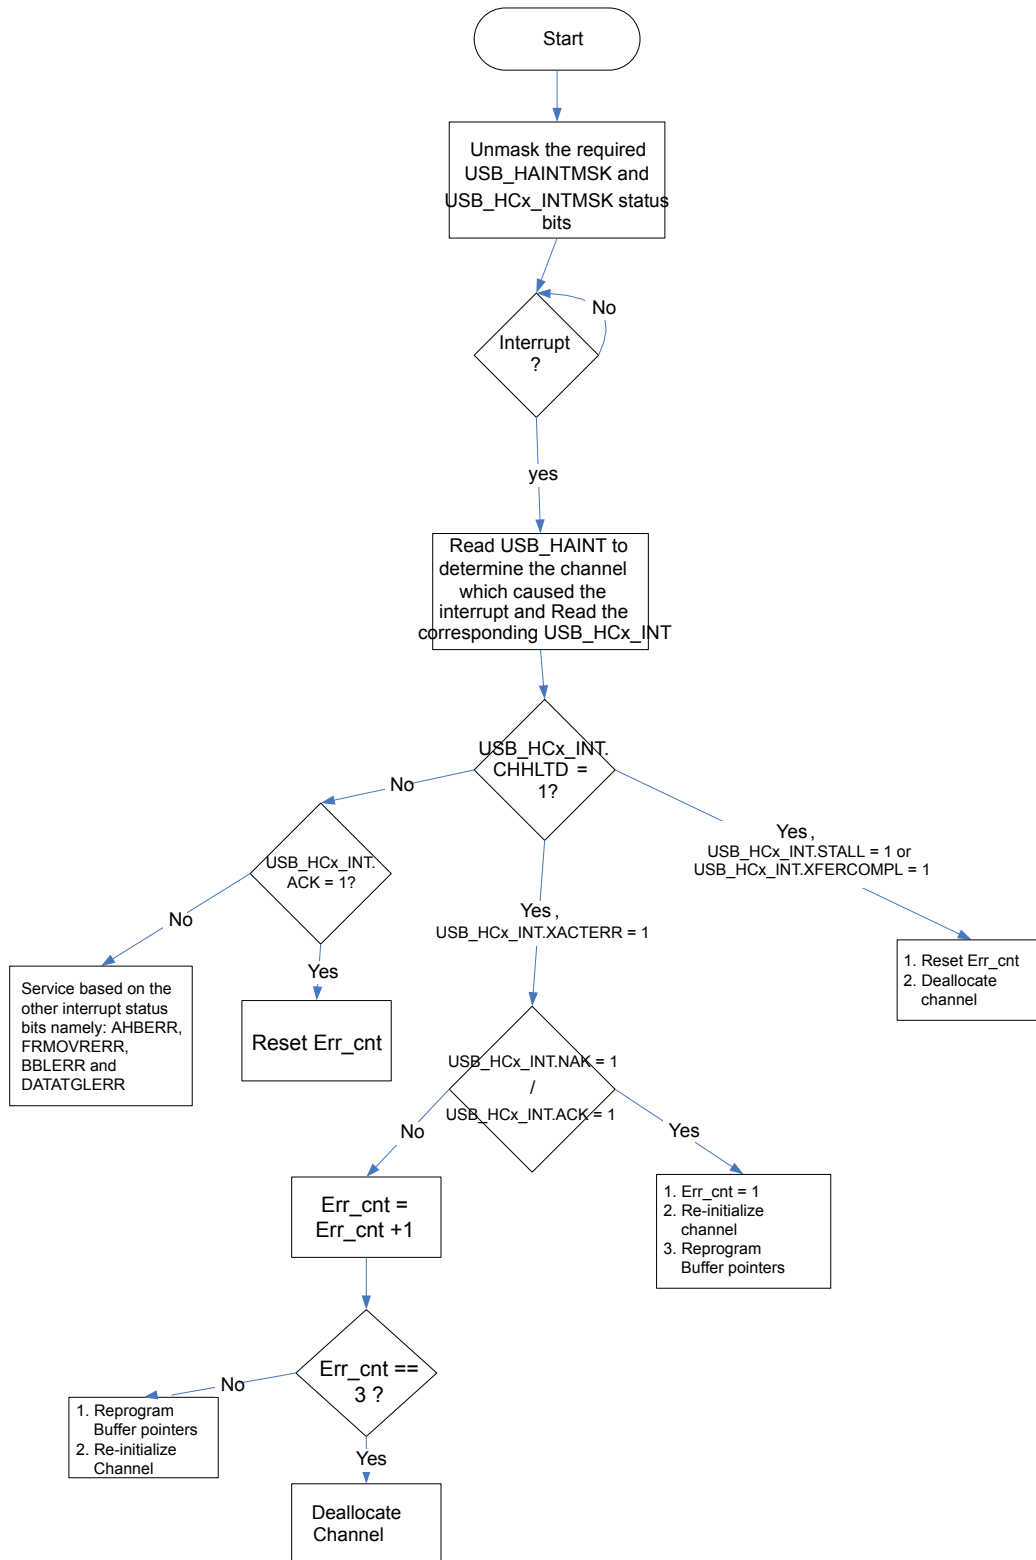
Start

Unmask the required USB_HAINTMSK and USB_HCx_INTMSK status bits

Interrupt ?

No

yes

Read USB_HAINT to determine the channel which caused the interrupt and Read the corresponding USB_HCx_INT

USB_HCx_INT. CHHLTD = 1?

No

USB_HCx_INT. ACK = 1?

No

Service based on the other interrupt status bits namely: AHBERR, FRMOVRERR, BBLERR and DATATGLERR

Yes

Reset Err_cnt

Yes , USB_HCx_INT.XACTERR = 1

Yes , USB_HCx_INT.STALL = 1 or USB_HCx_INT.XFERCOMPL = 1

1. Reset Err_cnt
2. Deallocate channel

USB_HCx_INT.NAK = 1 / USB_HCx_INT.ACK = 1

No

Yes

1. Err_cnt = 1
2. Re-initialize channel
3. Reprogram Buffer pointers

Err_cnt = Err_cnt +1

Err_cnt == 3 ?

No

1. Reprogram Buffer pointers
2. Re-initialize Channel

Yes

Deallocate Channel